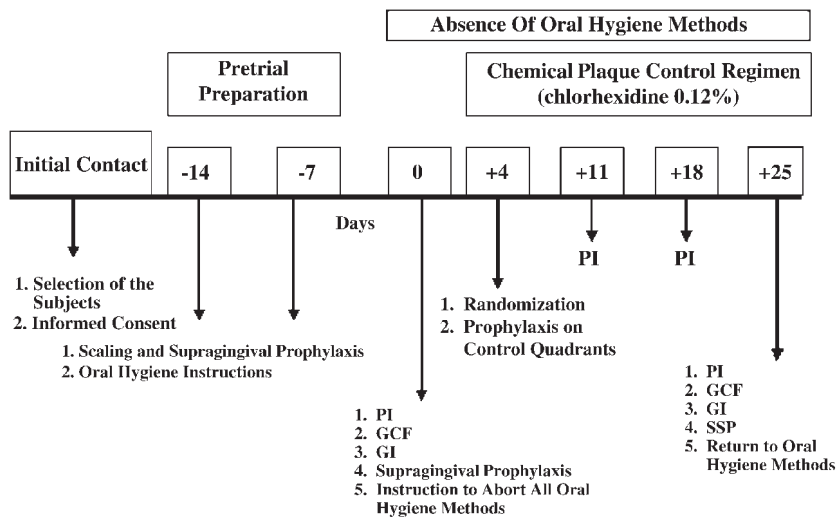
Absence Of Oral Hygiene Methods

Pretrial Preparation

Chemical Plaque Control Regimen (chlorhexidine 0.12%)

Initial Contact

-14

-7

0

+4

+11

+18

+25

Days

PI

PI

1. Selection of the Subjects
2. Informed Consent

1. Scaling and Supragingival Prophylaxis
2. Oral Hygiene Instructions

1. Randomization
2. Prophylaxis on Control Quadrants

1. PI
2. GCF
3. GI
4. Supragingival Prophylaxis
5. Instruction to Abort All Oral Hygiene Methods

1. PI
2. GCF
3. GI
4. SSP
5. Return to Oral Hygiene Methods